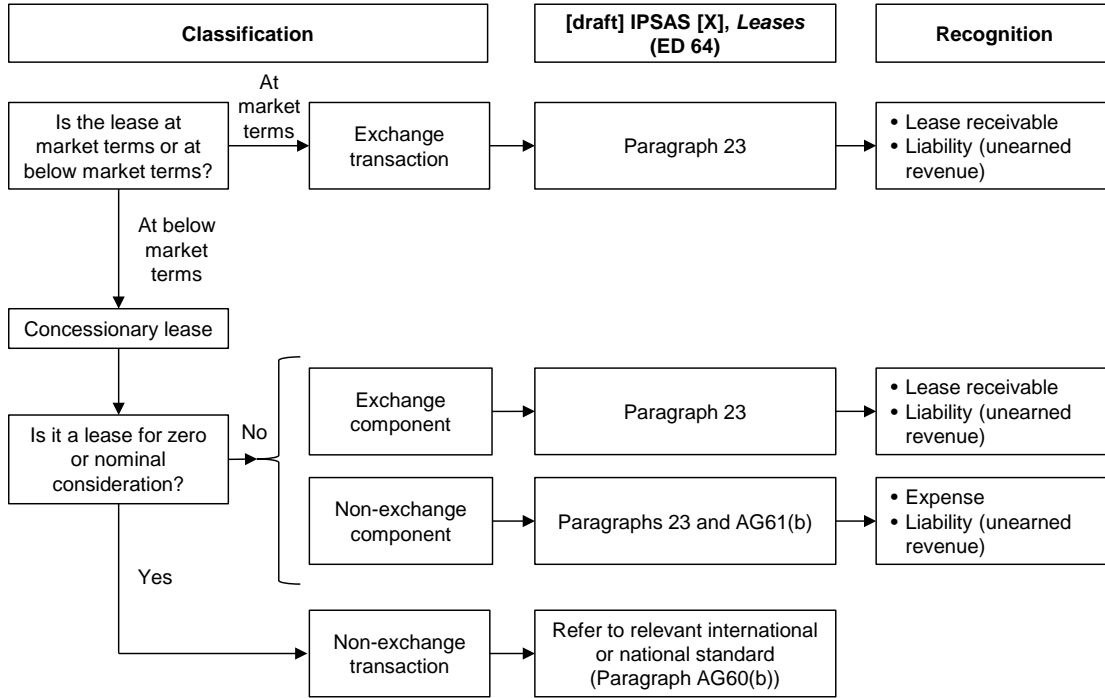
Classification

[draft] IPSAS [X], *Leases* (ED 64)

Recognition

Is the lease at market terms or at below market terms?

At market terms

Exchange transaction

Paragraph 23

• Lease receivable
• Liability (unearned revenue)

At below market terms

Concessionary lease

Is it a lease for zero or nominal consideration?

No

Exchange component

Paragraph 23

• Lease receivable
• Liability (unearned revenue)

Non-exchange component

Paragraphs 23 and AG61(b)

• Expense
• Liability (unearned revenue)

Yes

Non-exchange transaction

Refer to relevant international or national standard (Paragraph AG60(b))